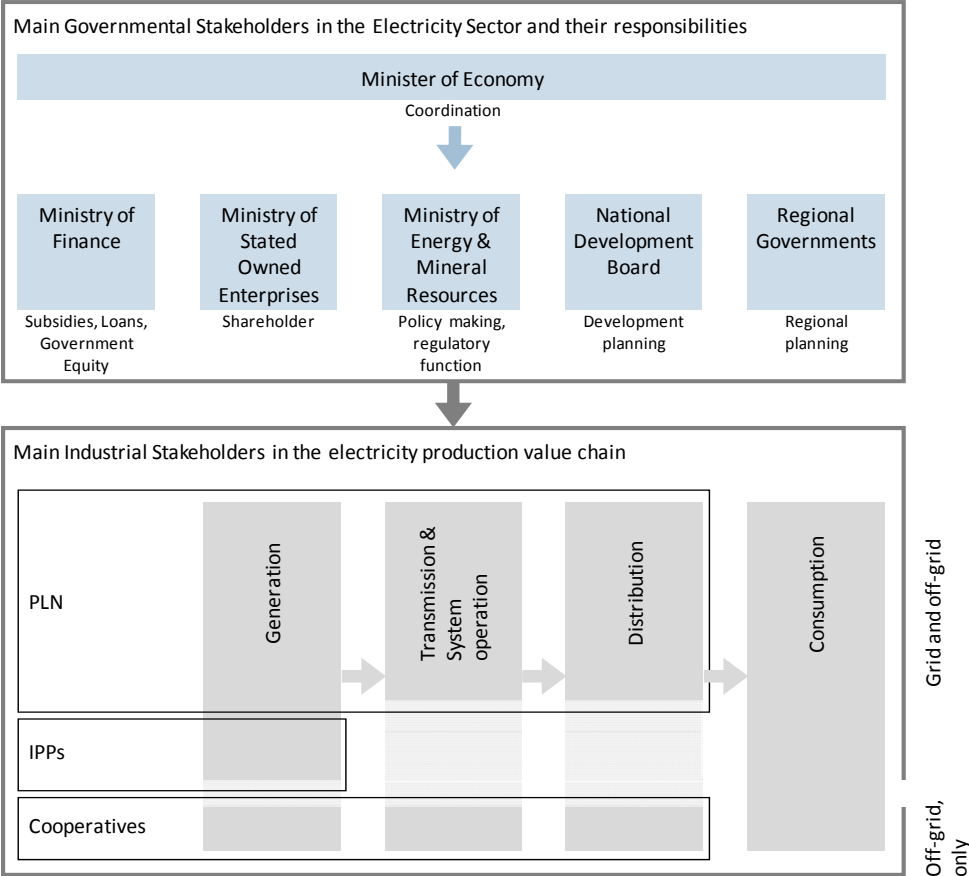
Main Governmental Stakeholders in the Electricity Sector and their responsibilities

Minister of Economy

Coordination

Ministry of Finance

Subsidies, Loans, Government Equity

Ministry of Stated Owned Enterprises

Shareholder

Ministry of Energy & Mineral Resources

Policy making, regulatory function

National Development Board

Development planning

Regional Governments

Regional planning

Main Industrial Stakeholders in the electricity production value chain

PLN

IPPs

Cooperatives

Generation

Transmission & System operation

Distribution

Consumption

Grid and off-grid

Off-grid, only